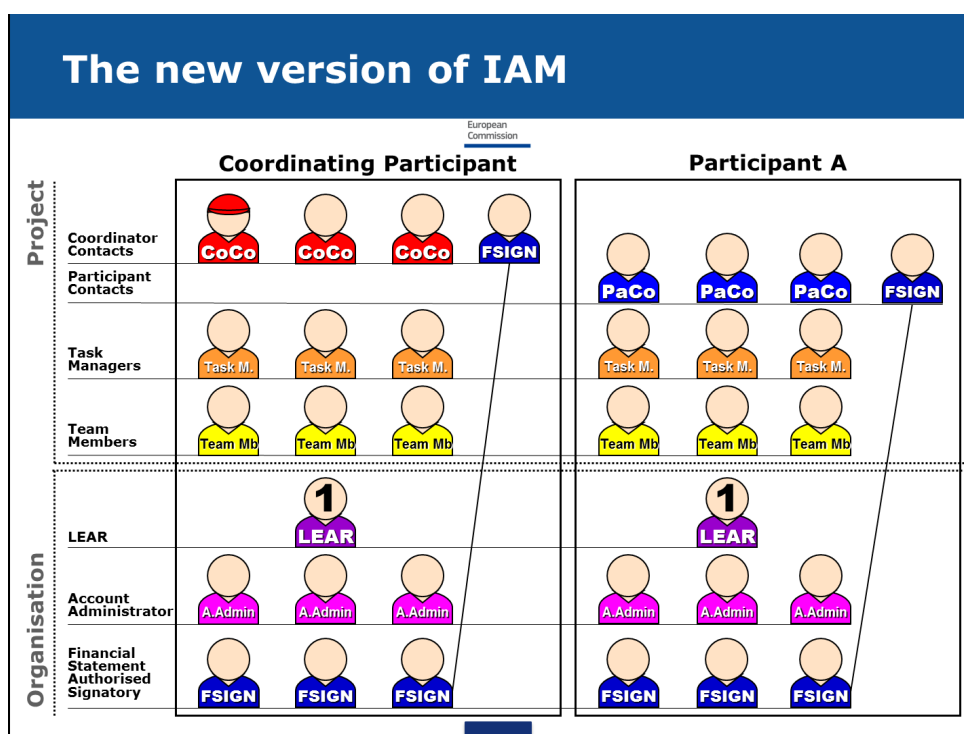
The new version of IAM

European Commission

Coordinating Participant

Participant A

Project

Organisation

Coordinator Contacts

Participant Contacts

Task Managers

Team Members

LEAR

Account Administrator

Financial Statement Authorised Signatory

CoCo CoCo CoCo FSIGN

PaCo PaCo PaCo FSIGN

Task M. Task M. Task M.

Task M. Task M. Task M.

Team Mb Team Mb Team Mb

Team Mb Team Mb Team Mb

1
LEAR

1
LEAR

A.Admin A.Admin A.Admin

A.Admin A.Admin A.Admin

FSIGN FSIGN FSIGN

FSIGN FSIGN FSIGN